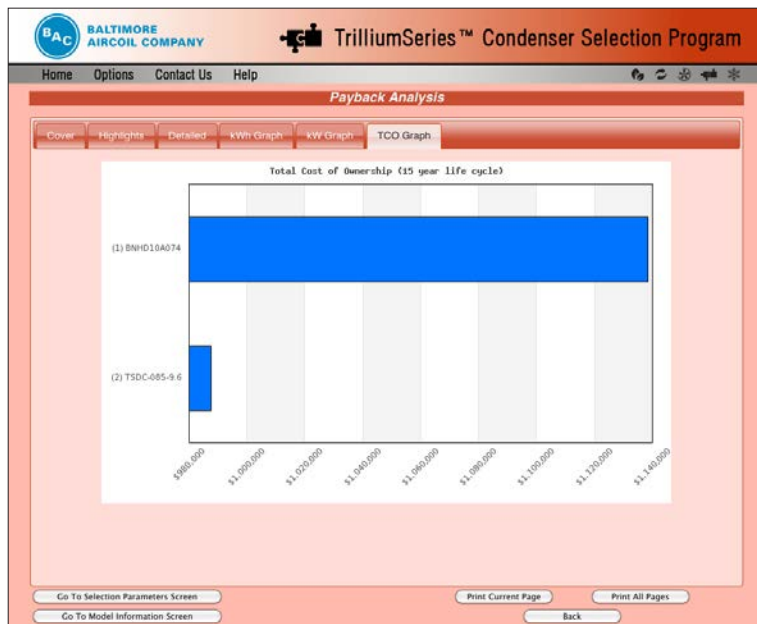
BAC BALTIMORE AIRCOIL COMPANY

TrilliumSeries™ Condenser Selection Program

Home Options Contact Us Help

Payback Analysis

Cover Highlights Detailed kWh Graph kW Graph TCO Graph

Total Cost of Ownership (15 year life cycle)

(1) BNHD10A074

(2) TSDC-085-9.6

$980,000 $1,000,000 $1,020,000 $1,040,000 $1,060,000 $1,080,000 $1,100,000 $1,120,000 $1,140,000

Go To Selection Parameters Screen

Go To Model Information Screen

Print Current Page

Print All Pages

Back